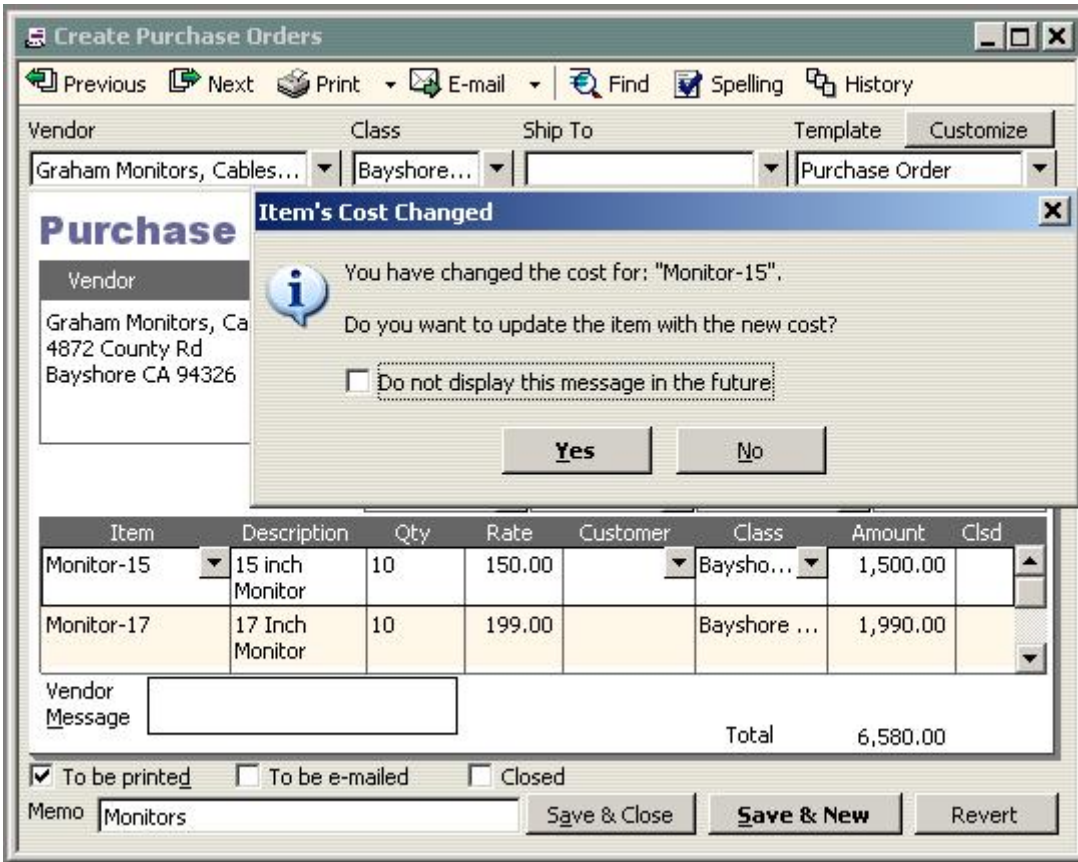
Create Purchase Orders

Previous Next Print E-mail Find Spelling History

Vendor Class Ship To Template Customize

Graham Monitors, Cables... Bayshore... Purchase Order

Purchase

Vendor

Graham Monitors, Ca
4872 County Rd
Bayshore CA 94326

Item's Cost Changed

You have changed the cost for: "Monitor-15".

Do you want to update the item with the new cost?

Do not display this message in the future

Yes No

| Item | Description | Qty | Rate | Customer | Class | Amount | Clsd |
|---|---|---|---|---|---|---|---|
| Monitor-15 | 15 inch Monitor | 10 | 150.00 | | Baysho... | 1,500.00 | |
| Monitor-17 | 17 Inch Monitor | 10 | 199.00 | | Bayshore ... | 1,990.00 | |

Vendor Message

Total 6,580.00

To be printed To be e-mailed Closed

Memo Monitors

Save & Close Save & New Revert